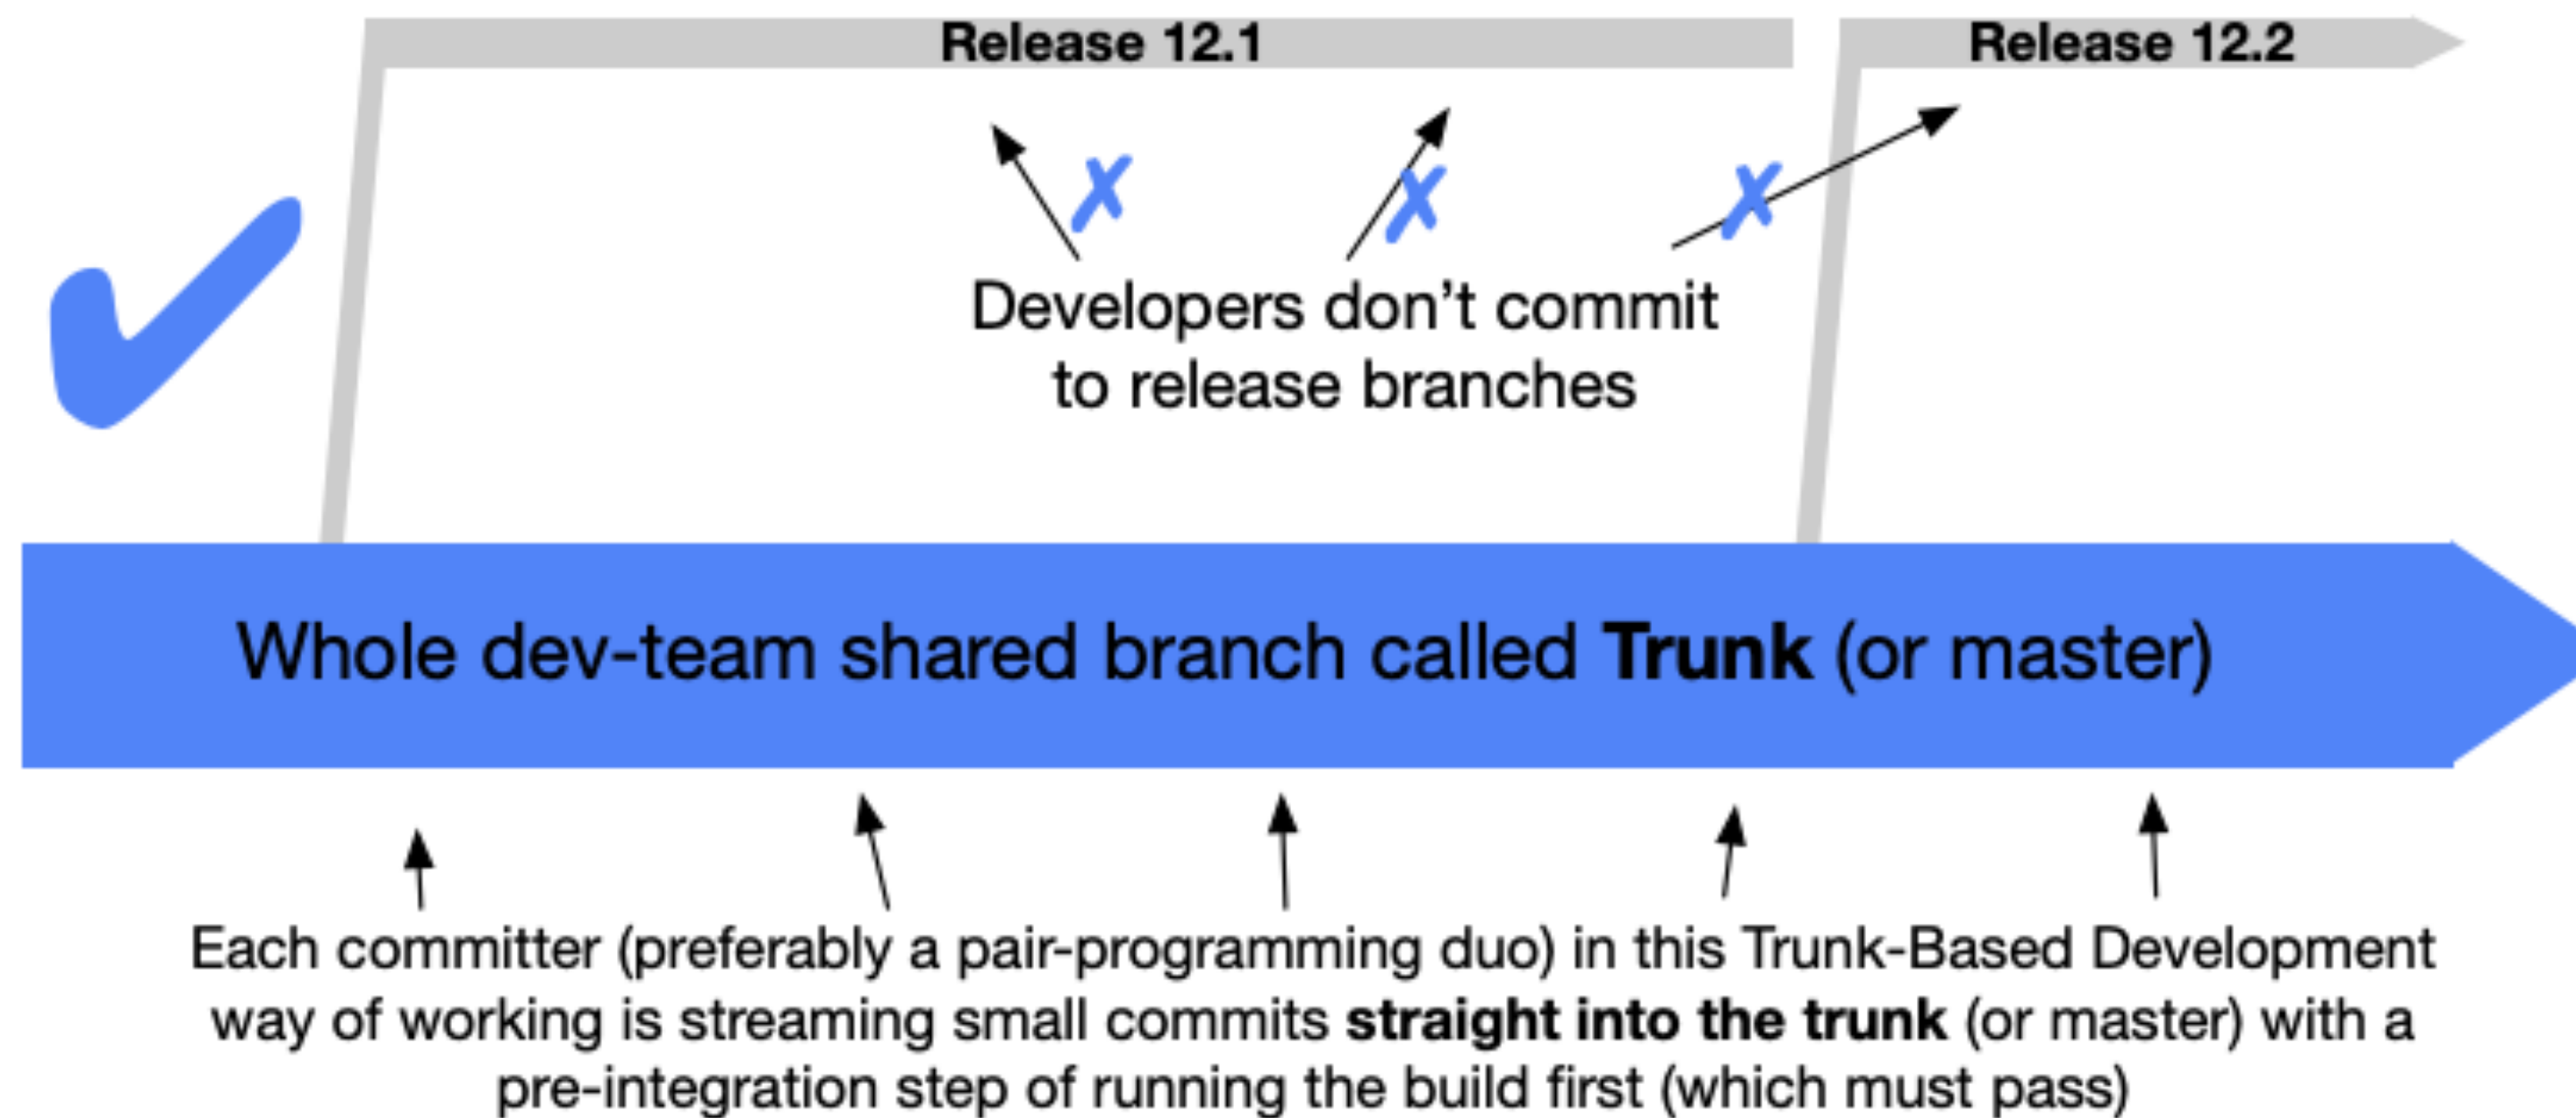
Release 12.1

Release 12.2

✗ ✗ ✗

Developers don’t commit to release branches

✔

Whole dev-team shared branch called **Trunk** (or master)

Each committer (preferably a pair-programming duo) in this Trunk-Based Development way of working is streaming small commits **straight into the trunk** (or master) with a pre-integration step of running the build first (which must pass)